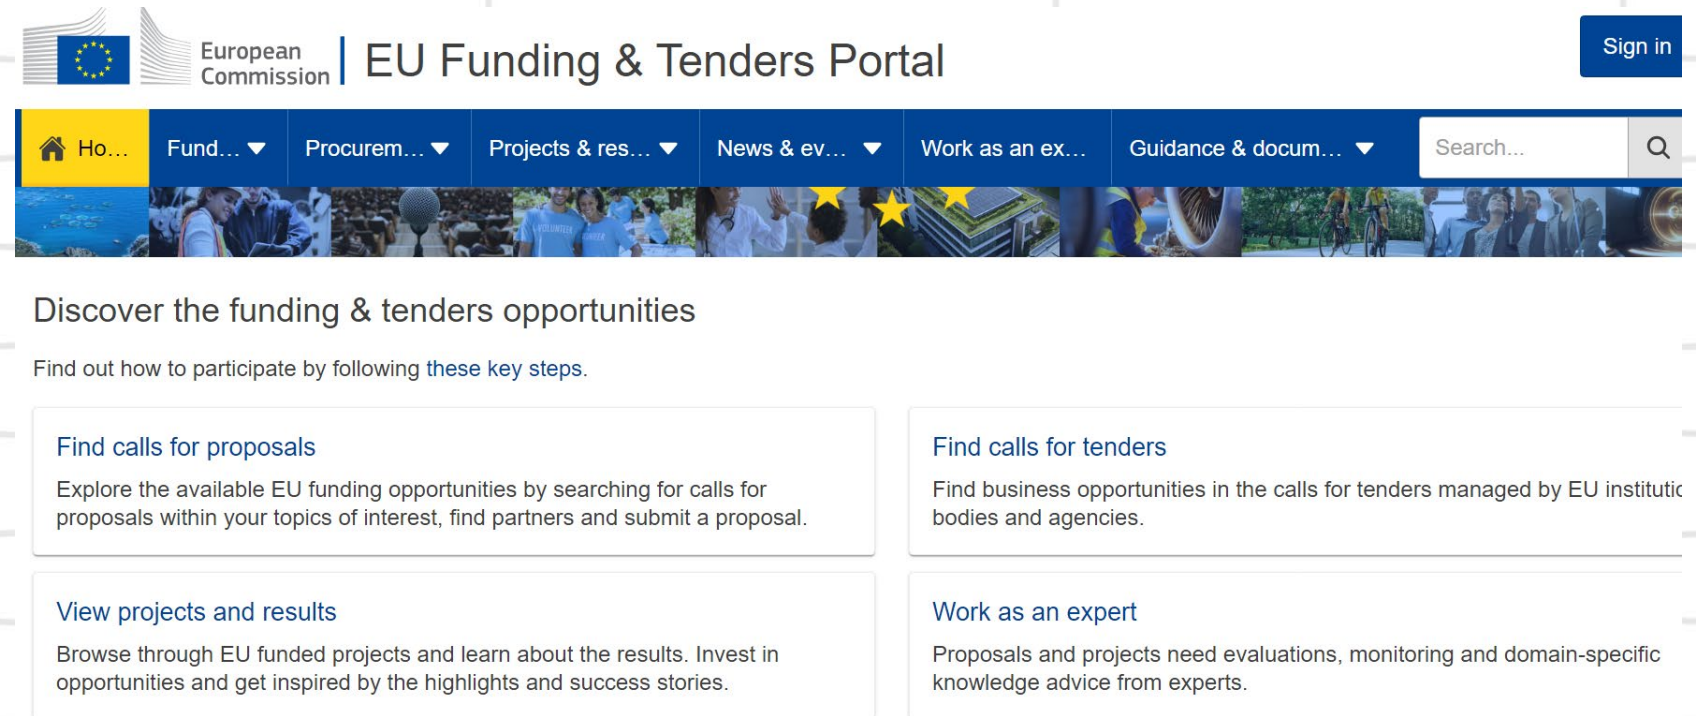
European Commission | EU Funding & Tenders Portal

Sign in

Ho… Fund… Procurem… Projects & res… News & ev… Work as an ex… Guidance & docum…

Search...

Discover the funding & tenders opportunities

Find out how to participate by following these key steps.

Find calls for proposals

Explore the available EU funding opportunities by searching for calls for proposals within your topics of interest, find partners and submit a proposal.

Find calls for tenders

Find business opportunities in the calls for tenders managed by EU institutic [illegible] bodies and agencies.

View projects and results

Browse through EU funded projects and learn about the results. Invest in opportunities and get inspired by the highlights and success stories.

Work as an expert

Proposals and projects need evaluations, monitoring and domain-specific knowledge advice from experts.